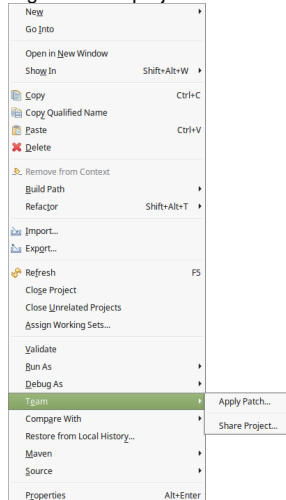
New
Go Into
Open in New Window
Show In Shift+Alt+W
Copy Ctrl+C
Copy Qualified Name
Paste Ctrl+V
Delete
Remove from Context
Build Path
Refactor Shift+Alt+T
Import...
Export...
Refresh F5
Close Project
Close Unrelated Projects
Assign Working Sets...
Validate
Run As
Debug As
Team
Compare With
Restore from Local History...
Maven
Source
Properties Alt+Enter
Apply Patch...
Share Project...